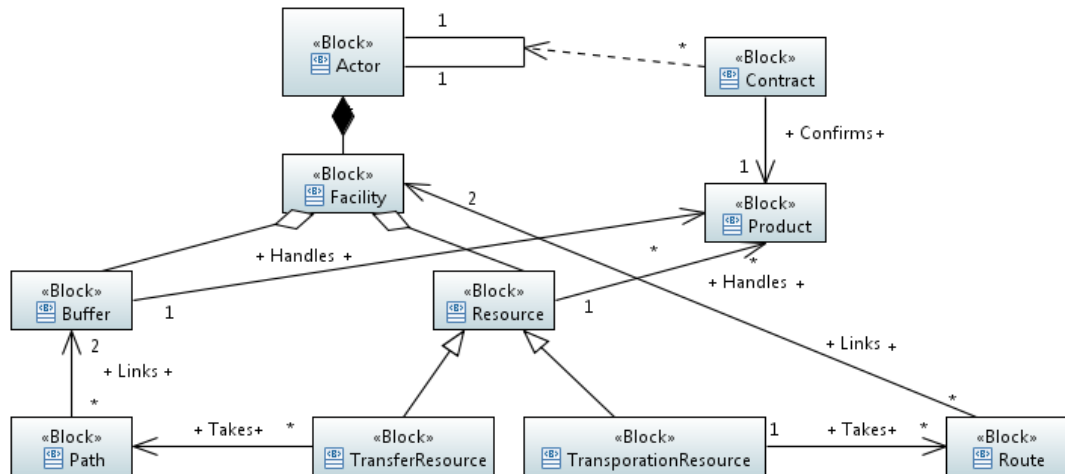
«Block»
Actor

1

1

*

«Block»
Contract

+ Confirms +

1

«Block»
Facility

2

«Block»
Product

+ Handles +

*

*

+ Handles +

«Block»
Buffer

1

«Block»
Resource

1

2

+ Links +

+ Links +

*

*

«Block»
Path

+ Takes+

*

«Block»
TransferResource

«Block»
TransporationResource

1

+ Takes+

*

«Block»
Route